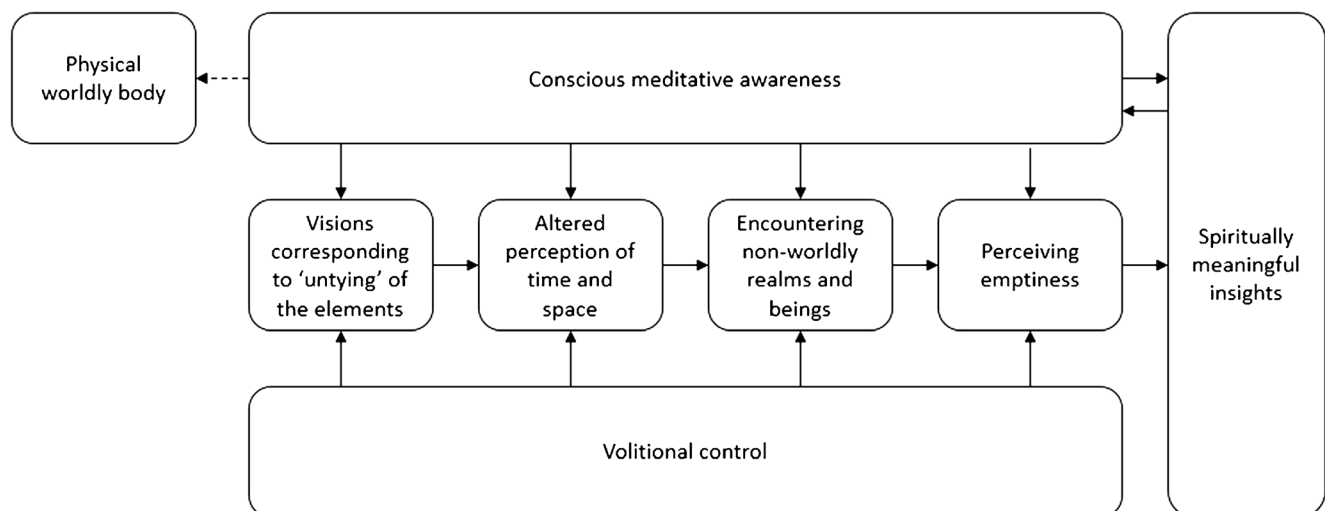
Physical worldly body

Conscious meditative awareness

Spiritually meaningful insights

Visions corresponding to 'untying' of the elements

Altered perception of time and space

Encountering non-worldly realms and beings

Perceiving emptiness

Volitional control